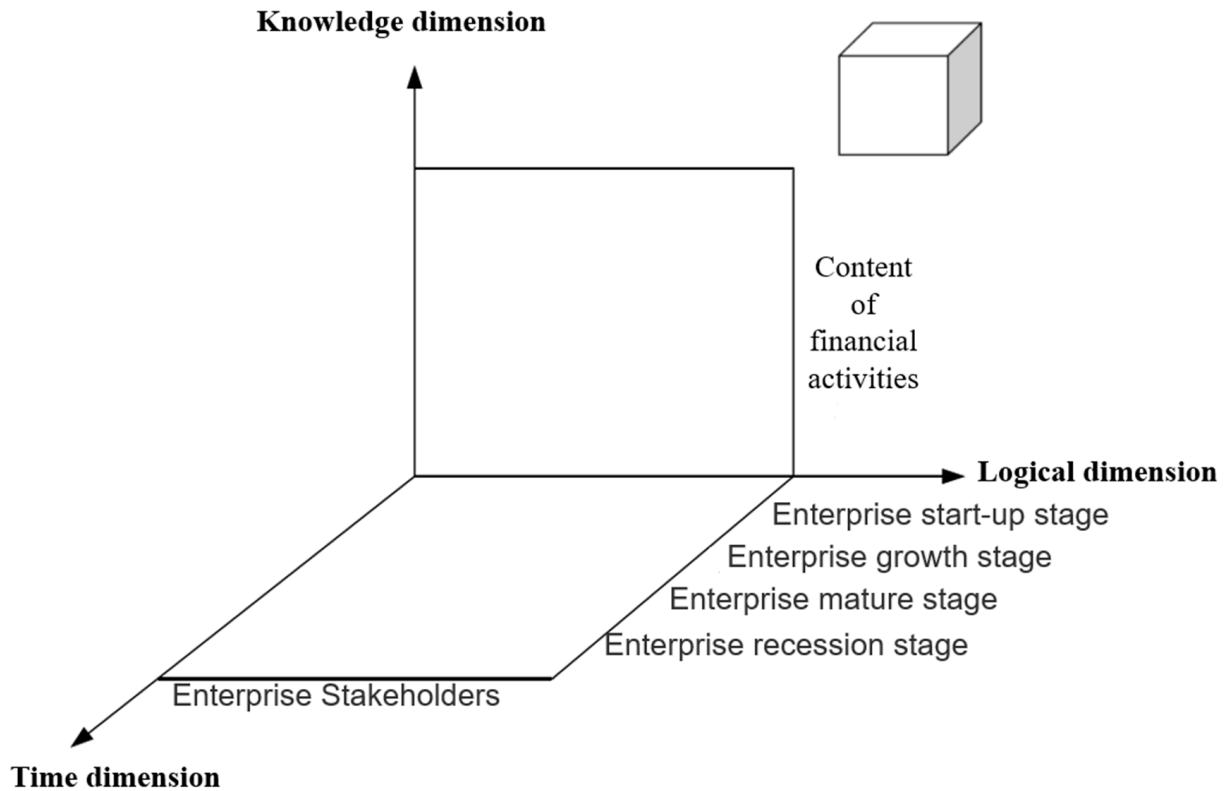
Knowledge dimension

Content of financial activities

Logical dimension

Enterprise start-up stage

Enterprise growth stage

Enterprise mature stage

Enterprise recession stage

Enterprise Stakeholders

Time dimension